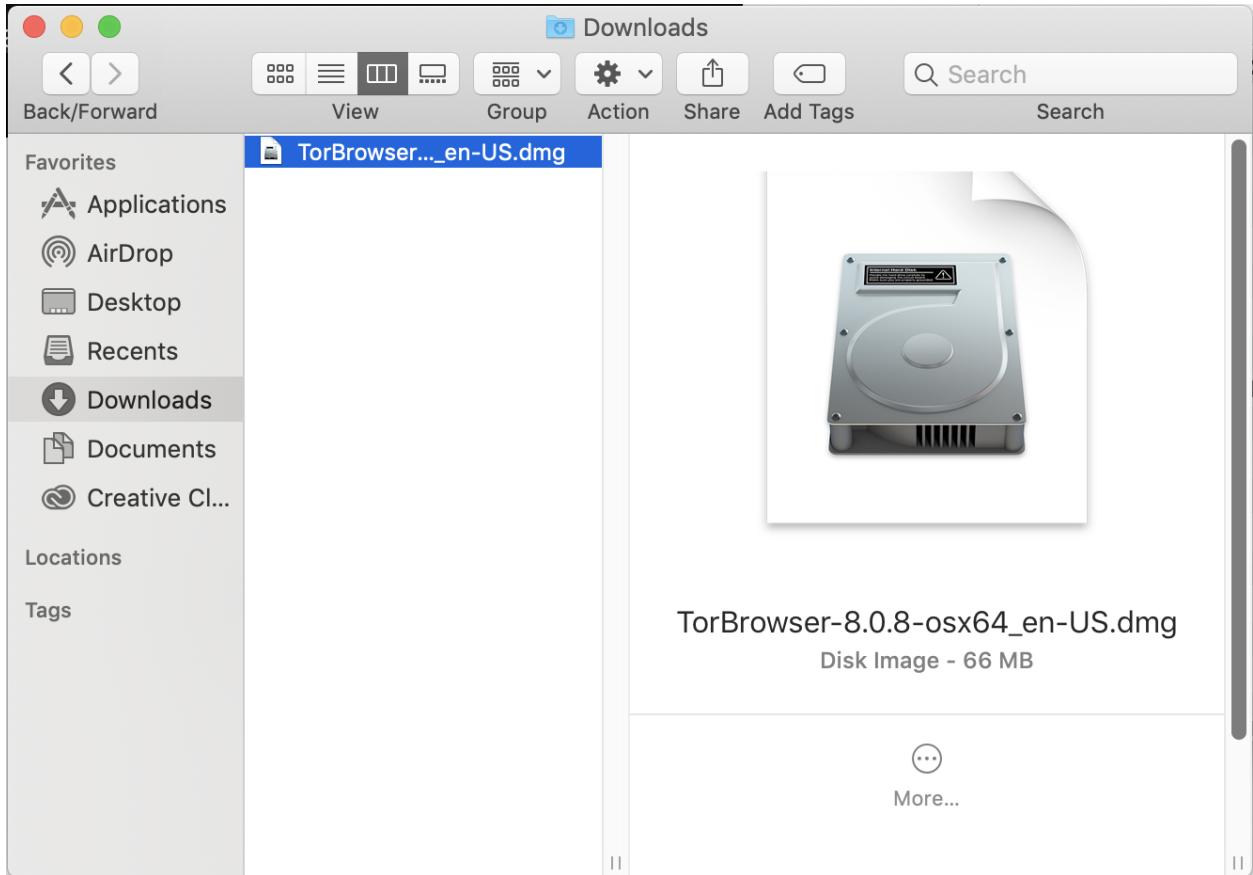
Downloads

Back/Forward

View

Group

Action

Share

Add Tags

Search

Search

Favorites

Applications

AirDrop

Desktop

Recents

Downloads

Documents

Creative Cl...

Locations

Tags

TorBrowser..._en-US.dmg

TorBrowser-8.0.8-osx64_en-US.dmg

Disk Image - 66 MB

More...